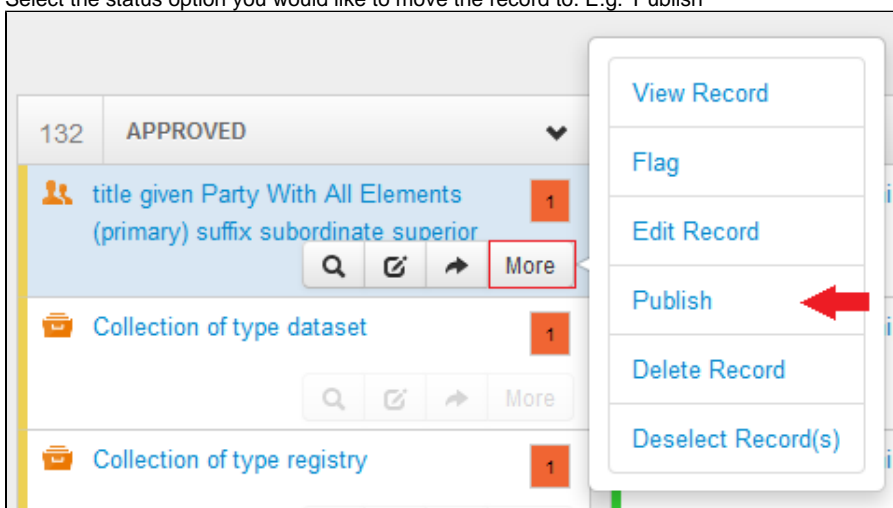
Select the status option you would like to move the record to. E.g. Publish

132 APPROVED

title given Party With All Elements (primary) suffix subordinate superior 1

More

Collection of type dataset 1

More

Collection of type registry 1

View Record

Flag

Edit Record

Publish

Delete Record

Deselect Record(s)